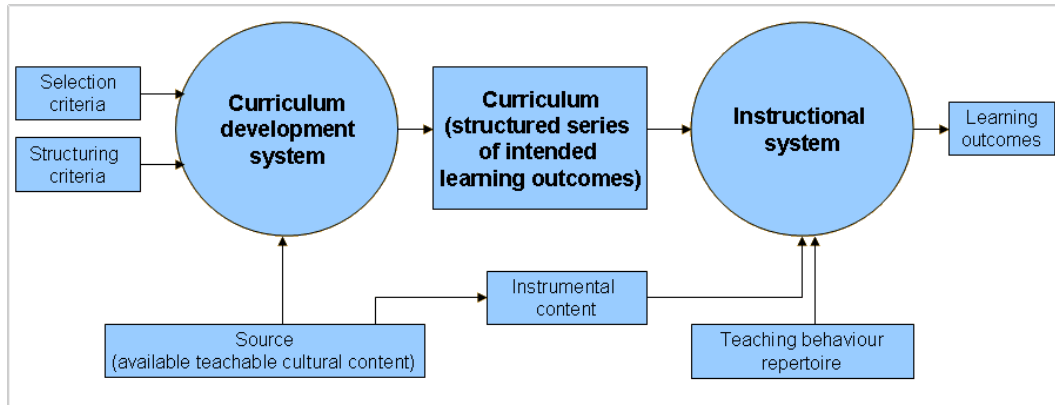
Selection criteria

Structuring criteria

Curriculum development system

Curriculum (structured series of intended learning outcomes)

Instructional system

Learning outcomes

Instrumental content

Source (available teachable cultural content)

Teaching behaviour repertoire